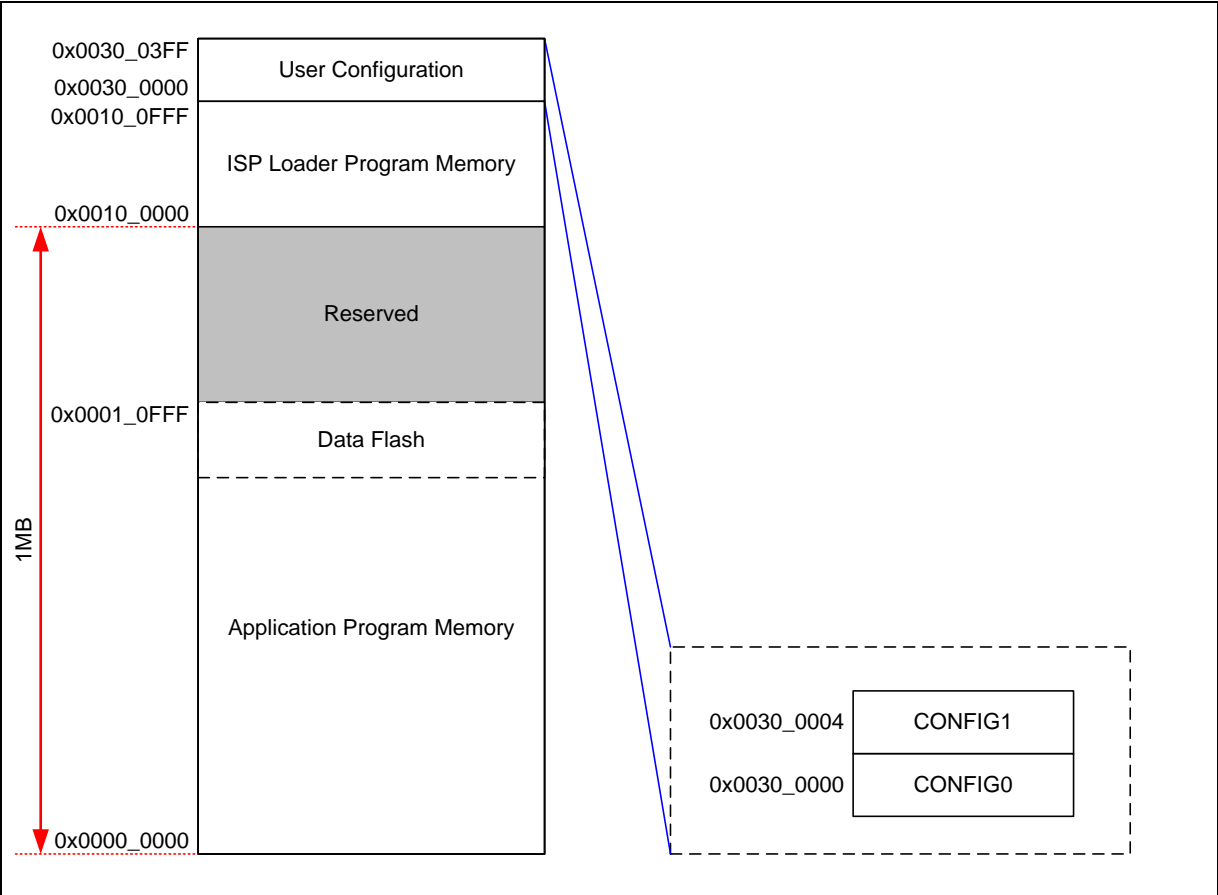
0x0030_03FF
User Configuration
0x0030_0000
0x0010_0FFF
ISP Loader Program Memory
0x0010_0000
Reserved
0x0001_0FFF
Data Flash
1MB
Application Program Memory
0x0000_0000

0x0030_0004 CONFIG1
0x0030_0000 CONFIG0